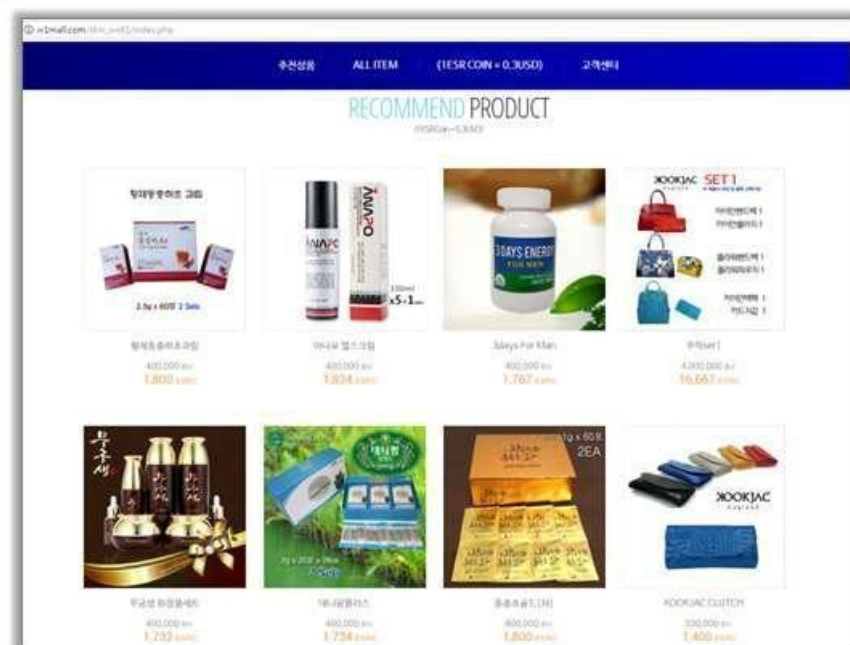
w1mall.com/skin_web1/index.php

추천상품 ALL ITEM (1ESR COIN = 0.3USD) 고객센터

RECOMMEND PRODUCT

(1ESRCoin=0.3USD)

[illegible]

2.5g x 60포 2 Sets

ANAPO

100ml x5+1

3 DAYS ENERGY FOR MEN

KOOKJAC SET 1

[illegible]

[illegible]

400,000 원

1,800 ESRC

아나포 멀츠크림

400,000 원

1,834 ESRC

3days For Man

400,000 원

1,767 ESRC

국작set1

4,000,000 원

16,667 ESRC

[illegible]

2EA

KOOKJAC

무궁생 화장품세트

400,000 원

1,733 ESRC

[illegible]

400,000 원

1,734 ESRC

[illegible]

400,000 원

1,800 ESRC

KOOKJAC CLUTCH

300,000 원

1,400 ESRC